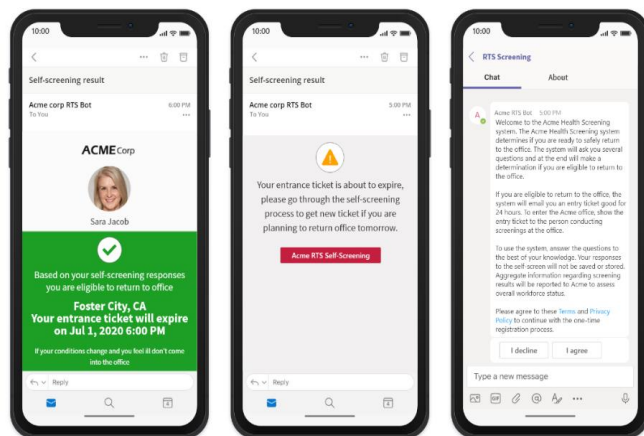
10:00

Self-screening result

Acme corp RTS Bot
To You
6:00 PM

ACME Corp

Sara Jacob

Based on your self-screening responses you are eligible to return to office

Foster City, CA
Your entrance ticket will expire on Jul 1, 2020 6:00 PM

If your conditions change and you feel ill don't come into the office

Reply

10:00

Self-screening result

Acme corp RTS Bot
To You
5:00 PM

Your entrance ticket is about to expire, please go through the self-screening process to get new ticket if you are planning to return office tomorrow.

Acme RTS Self-Screening

Reply

10:00

RTS Screening

Chat
About

Acme RTS Bot 5:00 PM
Welcome to the Acme Health Screening system. The Acme Health Screening system determines if you are ready to safely return to the office. The system will ask you several questions and at the end will make a determination if you are eligible to return to the office.

If you are eligible to return to the office, the system will email you an entry ticket good for 24 hours. To enter the Acme office, show the entry ticket to the person conducting screenings at the office.

To use the system, answer the questions to the best of your knowledge. Your responses to the self-screen will not be saved or stored. Aggregate information regarding screening results will be reported to Acme to assess overall workforce status.

Please agree to these Terms and Privacy Policy to continue with the one-time registration process.

I decline
I agree

Type a new message
GIF